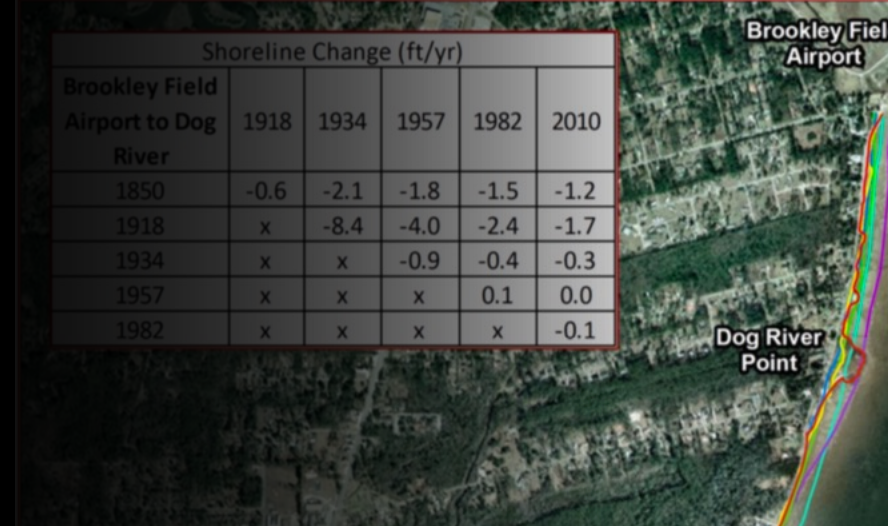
| Shoreline Change (ft/yr) | | | | | |
|---|---|---|---|---|---|
| Brookley Field Airport to Dog River | 1918 | 1934 | 1957 | 1982 | 2010 |
| 1850 | -0.6 | -2.1 | -1.8 | -1.5 | -1.2 |
| 1918 | x | -8.4 | -4.0 | -2.4 | -1.7 |
| 1934 | x | x | -0.9 | -0.4 | -0.3 |
| 1957 | x | x | x | 0.1 | 0.0 |
| 1982 | x | x | x | x | -0.1 |

Brookley Fiel Airport

Dog River Point